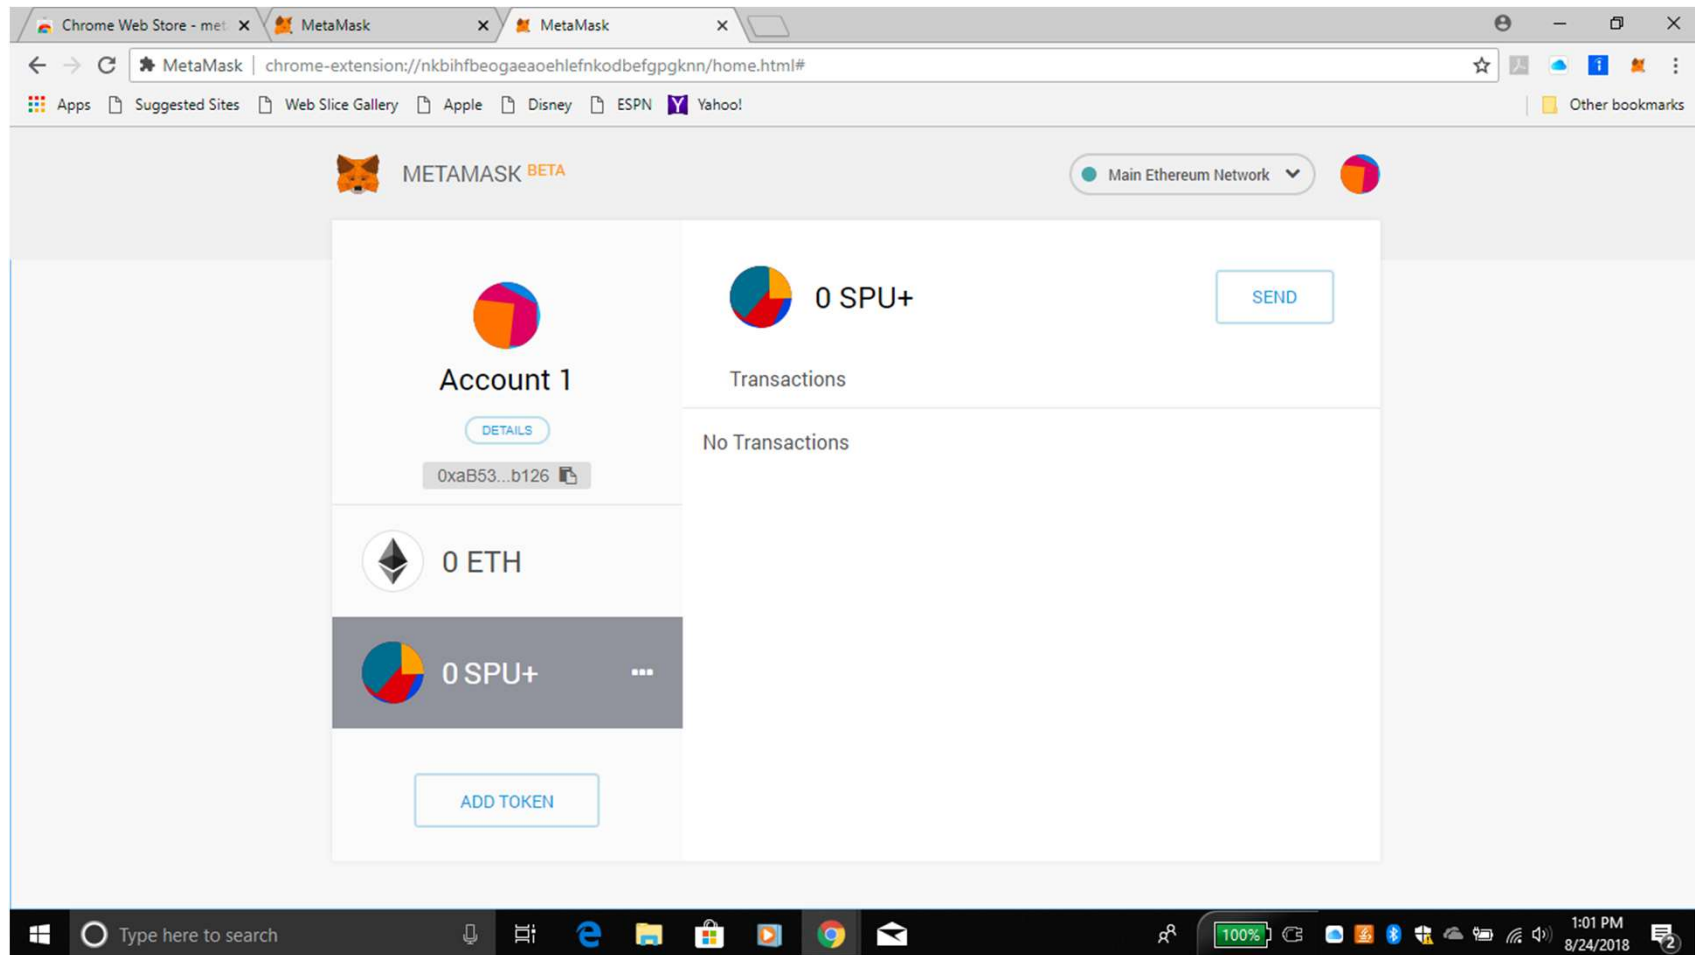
Chrome Web Store - met
MetaMask
MetaMask

MetaMask | chrome-extension://nkbihfbeogaeaoehlefnkodbefgpgknn/home.html#

Apps Suggested Sites Web Slice Gallery Apple Disney ESPN Yahoo!
Other bookmarks

METAMASK BETA
Main Ethereum Network

Account 1
DETAILS
0xaB53...b126

0 ETH

0 SPU+

ADD TOKEN

0 SPU+
SEND

Transactions

No Transactions

Type here to search
100%
1:01 PM
8/24/2018
2